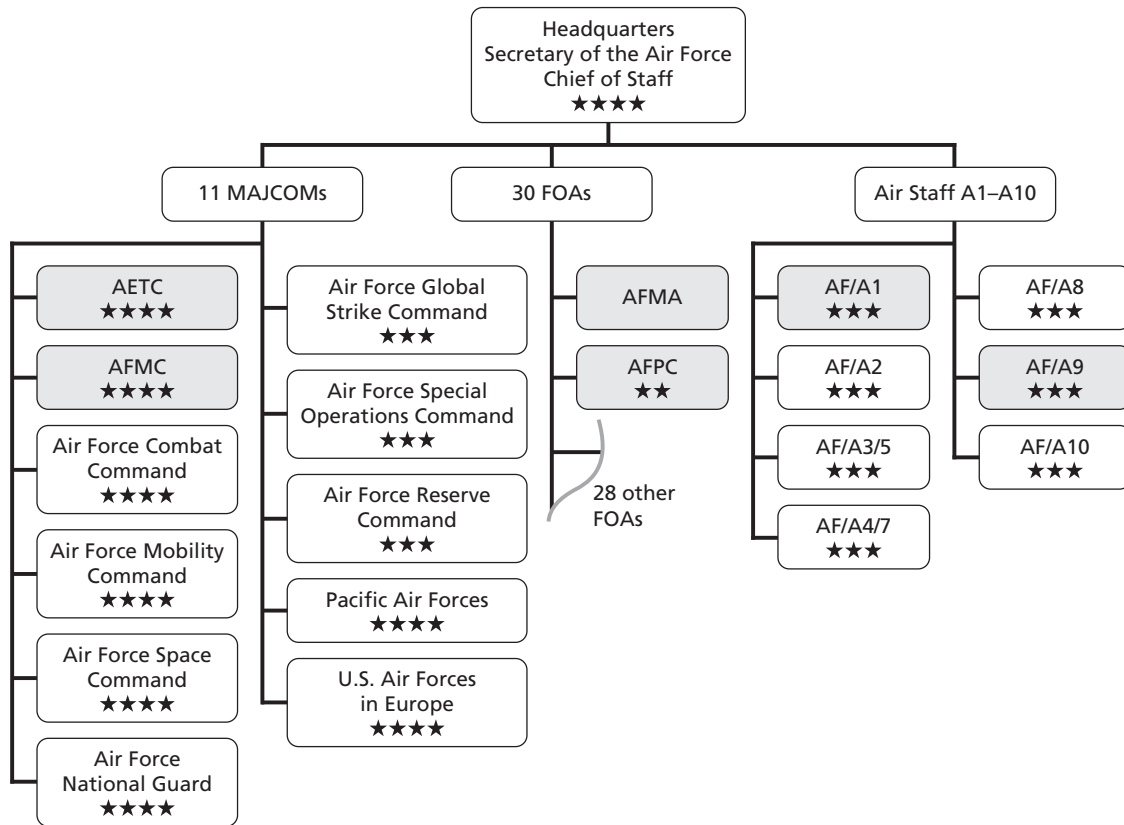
Headquarters
Secretary of the Air Force
Chief of Staff
★★★★

11 MAJCOMs

30 FOAs

Air Staff A1–A10

AETC
★★★★

AFMC
★★★★

Air Force Combat Command
★★★★

Air Force Mobility Command
★★★★

Air Force Space Command
★★★★

Air Force National Guard
★★★★

Air Force Global Strike Command
★★★

Air Force Special Operations Command
★★★

Air Force Reserve Command
★★★

Pacific Air Forces
★★★★

U.S. Air Forces in Europe
★★★★

AFMA

AFPC
★★

28 other FOAs

AF/A1
★★★

AF/A2
★★★

AF/A3/5
★★★

AF/A4/7
★★★

AF/A8
★★★

AF/A9
★★★

AF/A10
★★★